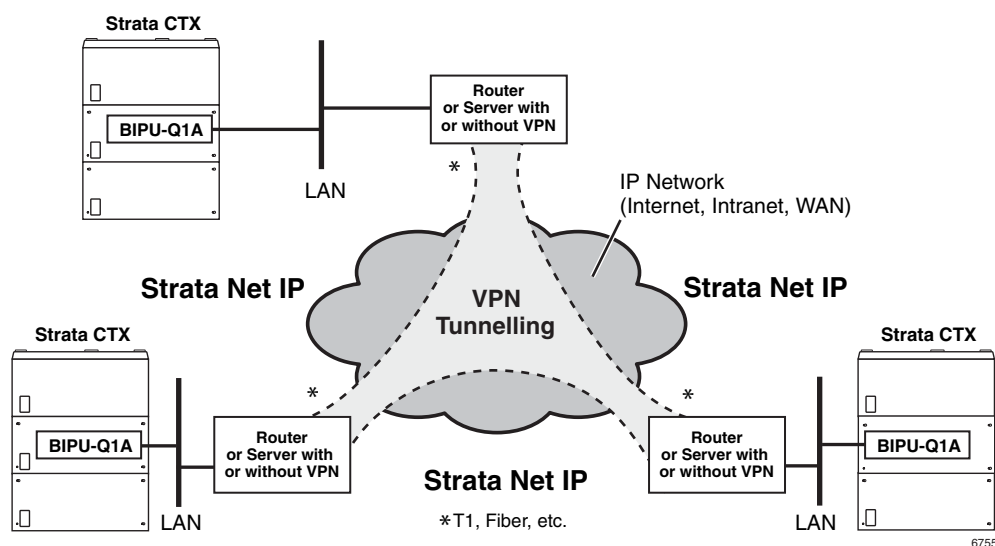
Strata CTX

BIPU-Q1A

LAN

Router or Server with or without VPN

*

IP Network (Internet, Intranet, WAN)

Strata Net IP

VPN Tunnelling

Strata Net IP

Strata CTX

BIPU-Q1A

*

*

Strata CTX

BIPU-Q1A

Router or Server with or without VPN

Router or Server with or without VPN

Strata Net IP

LAN

*T1, Fiber, etc.

LAN

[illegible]